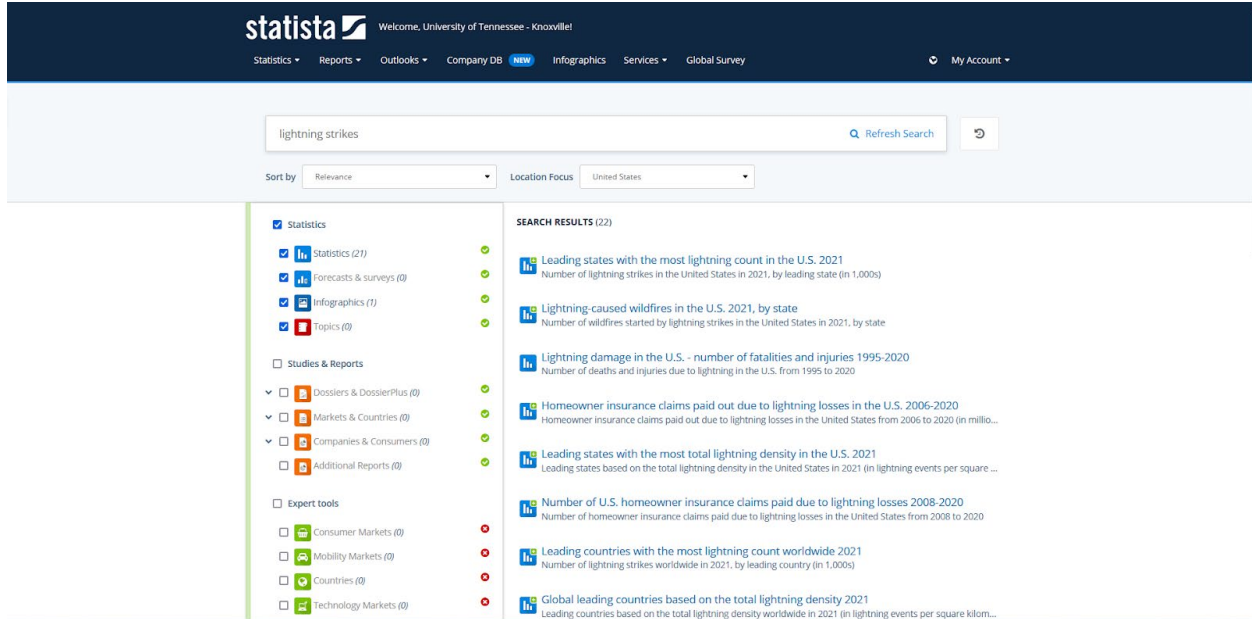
statista
Welcome, University of Tennessee - Knoxville!

Statistics ▾ Reports ▾ Outlooks ▾ Company DB NEW Infographics Services ▾ Global Survey My Account ▾

lightning strikes

Refresh Search

Sort by Relevance

Location Focus United States

Statistics
Statistics (21)
Forecasts & surveys (0)
Infographics (1)
Topics (0)

Studies & Reports
Dossiers & DossierPlus (0)
Markets & Countries (0)
Companies & Consumers (0)
Additional Reports (0)

Expert tools
Consumer Markets (0)
Mobility Markets (0)
Countries (0)
Technology Markets (0)

SEARCH RESULTS (22)

Leading states with the most lightning count in the U.S. 2021
Number of lightning strikes in the United States in 2021, by leading state (in 1,000s)

Lightning-caused wildfires in the U.S. 2021, by state
Number of wildfires started by lightning strikes in the United States in 2021, by state

Lightning damage in the U.S. - number of fatalities and injuries 1995-2020
Number of deaths and injuries due to lightning in the U.S. from 1995 to 2020

Homeowner insurance claims paid out due to lightning losses in the U.S. 2006-2020
Homeowner insurance claims paid out due to lightning losses in the United States from 2006 to 2020 (in millio...

Leading states with the most total lightning density in the U.S. 2021
Leading states based on the total lightning density in the United States in 2021 (in lightning events per square ...

Number of U.S. homeowner insurance claims paid due to lightning losses 2008-2020
Number of homeowner insurance claims paid due to lightning losses in the United States from 2008 to 2020

Leading countries with the most lightning count worldwide 2021
Number of lightning strikes worldwide in 2021, by leading country (in 1,000s)

Global leading countries based on the total lightning density 2021
Leading countries based on the total lightning density worldwide in 2021 (in lightning events per square kilom...